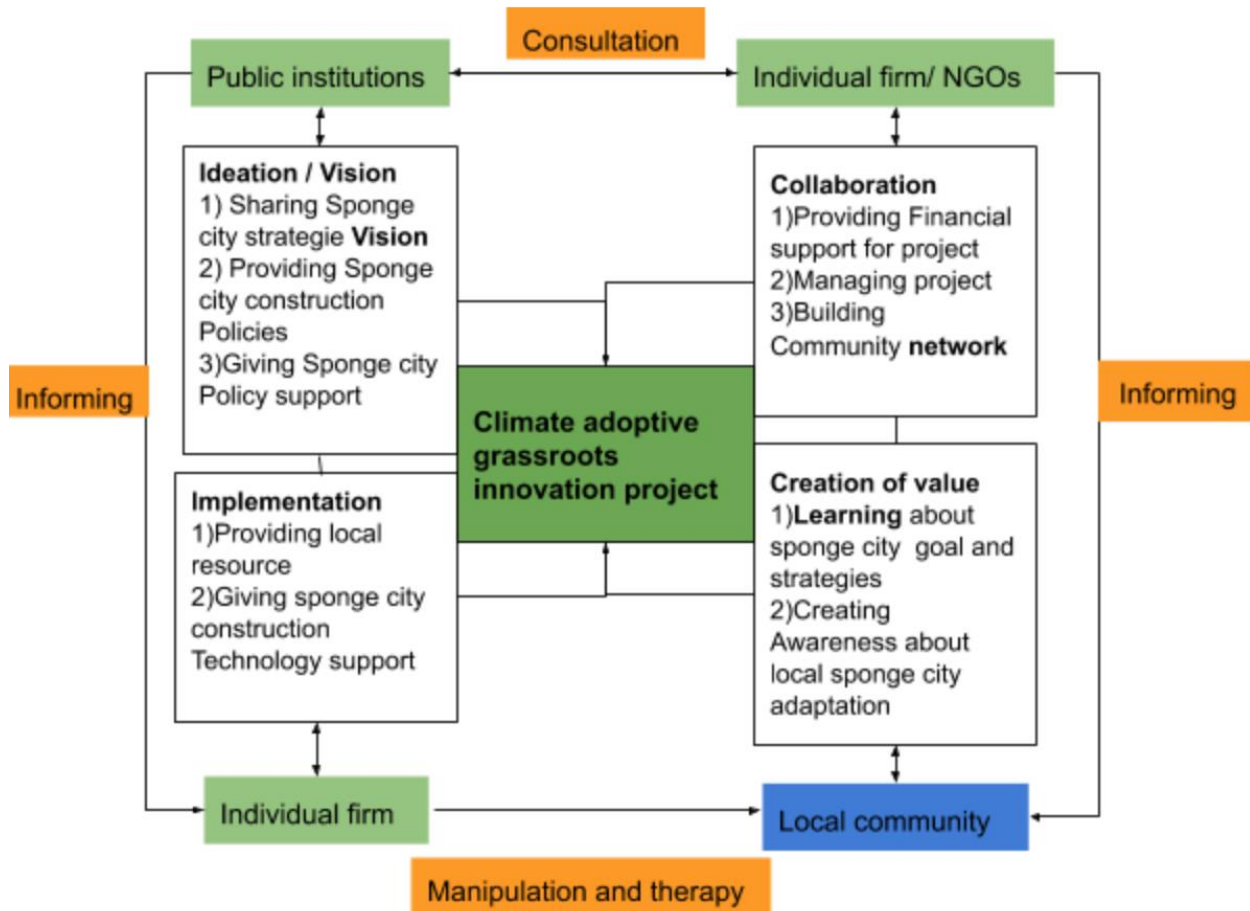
Consultation

Public institutions

Individual firm/ NGOs

**Ideation / Vision**
1) Sharing Sponge city strategie **Vision**
2) Providing Sponge city construction Policies
3)Giving Sponge city Policy support

**Collaboration**
1)Providing Financial support for project
2)Managing project
3)Building Community **network**

Informing

**Climate adoptive grassroots innovation project**

Informing

**Implementation**
1)Providing local resource
2)Giving sponge city construction Technology support

**Creation of value**
1)**Learning** about sponge city goal and strategies
2)Creating Awareness about local sponge city adaptation

Individual firm

Local community

Manipulation and therapy